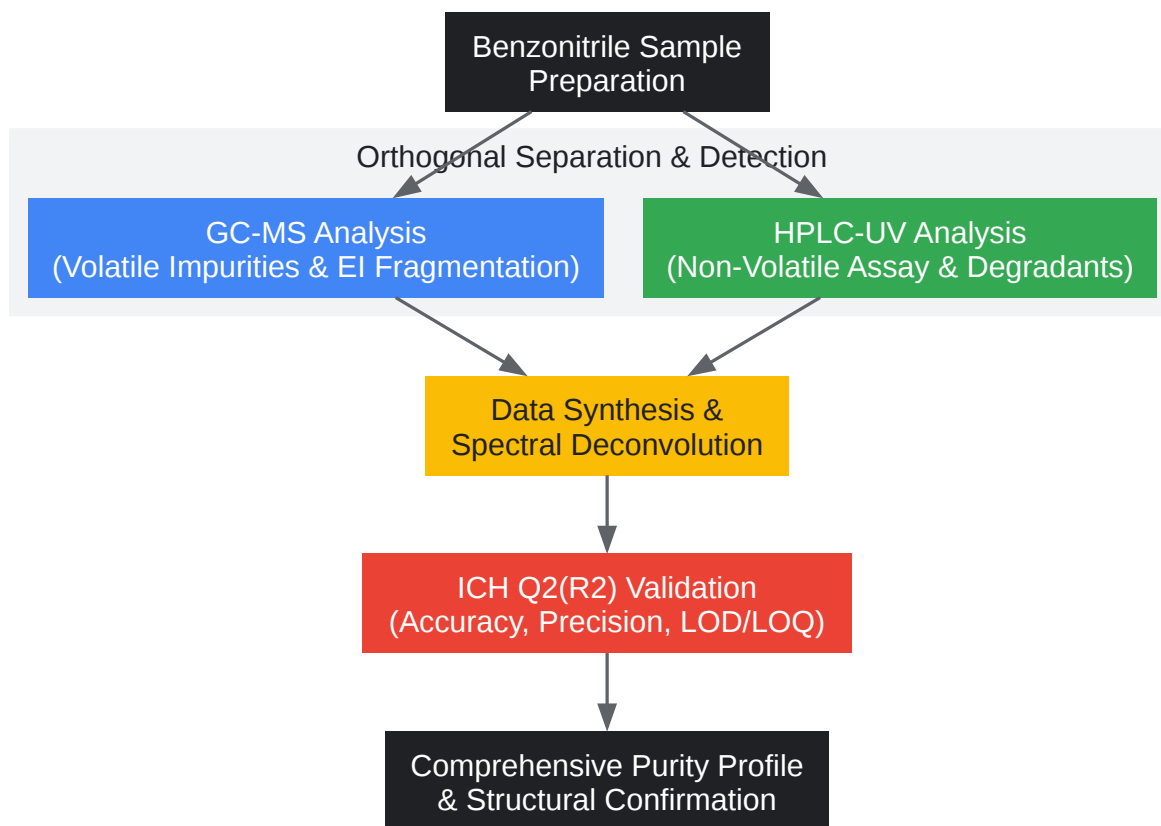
Benzonitrile Sample Preparation

Orthogonal Separation & Detection

GC-MS Analysis (Volatile Impurities & EI Fragmentation)

HPLC-UV Analysis (Non-Volatile Assay & Degradants)

Data Synthesis & Spectral Deconvolution

ICH Q2(R2) Validation (Accuracy, Precision, LOD/LOQ)

Comprehensive Purity Profile & Structural Confirmation